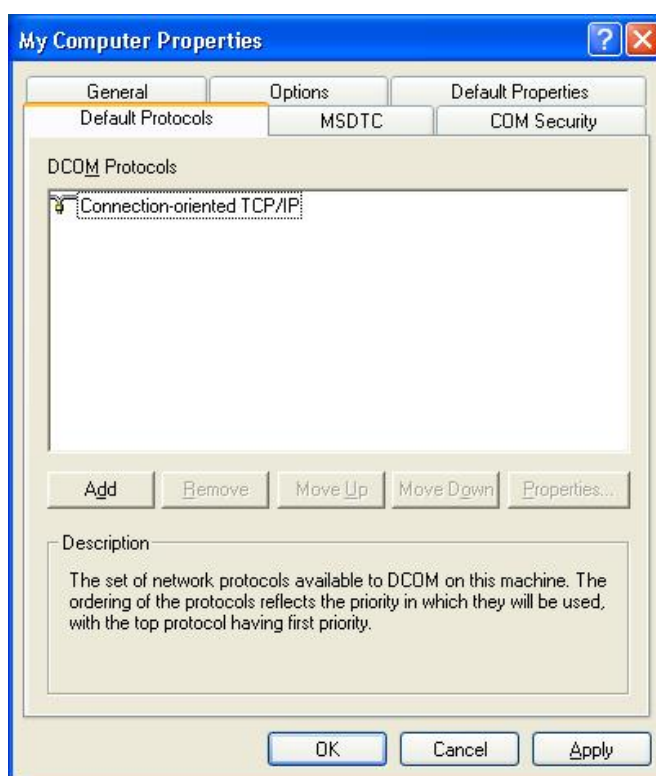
My Computer Properties

General
Options
Default Properties
Default Protocols
MSDTC
COM Security

DCOM Protocols

Connection-oriented TCP/IP

Add
Remove
Move Up
Move Down
Properties...

Description

The set of network protocols available to DCOM on this machine. The ordering of the protocols reflects the priority in which they will be used, with the top protocol having first priority.

OK
Cancel
Apply